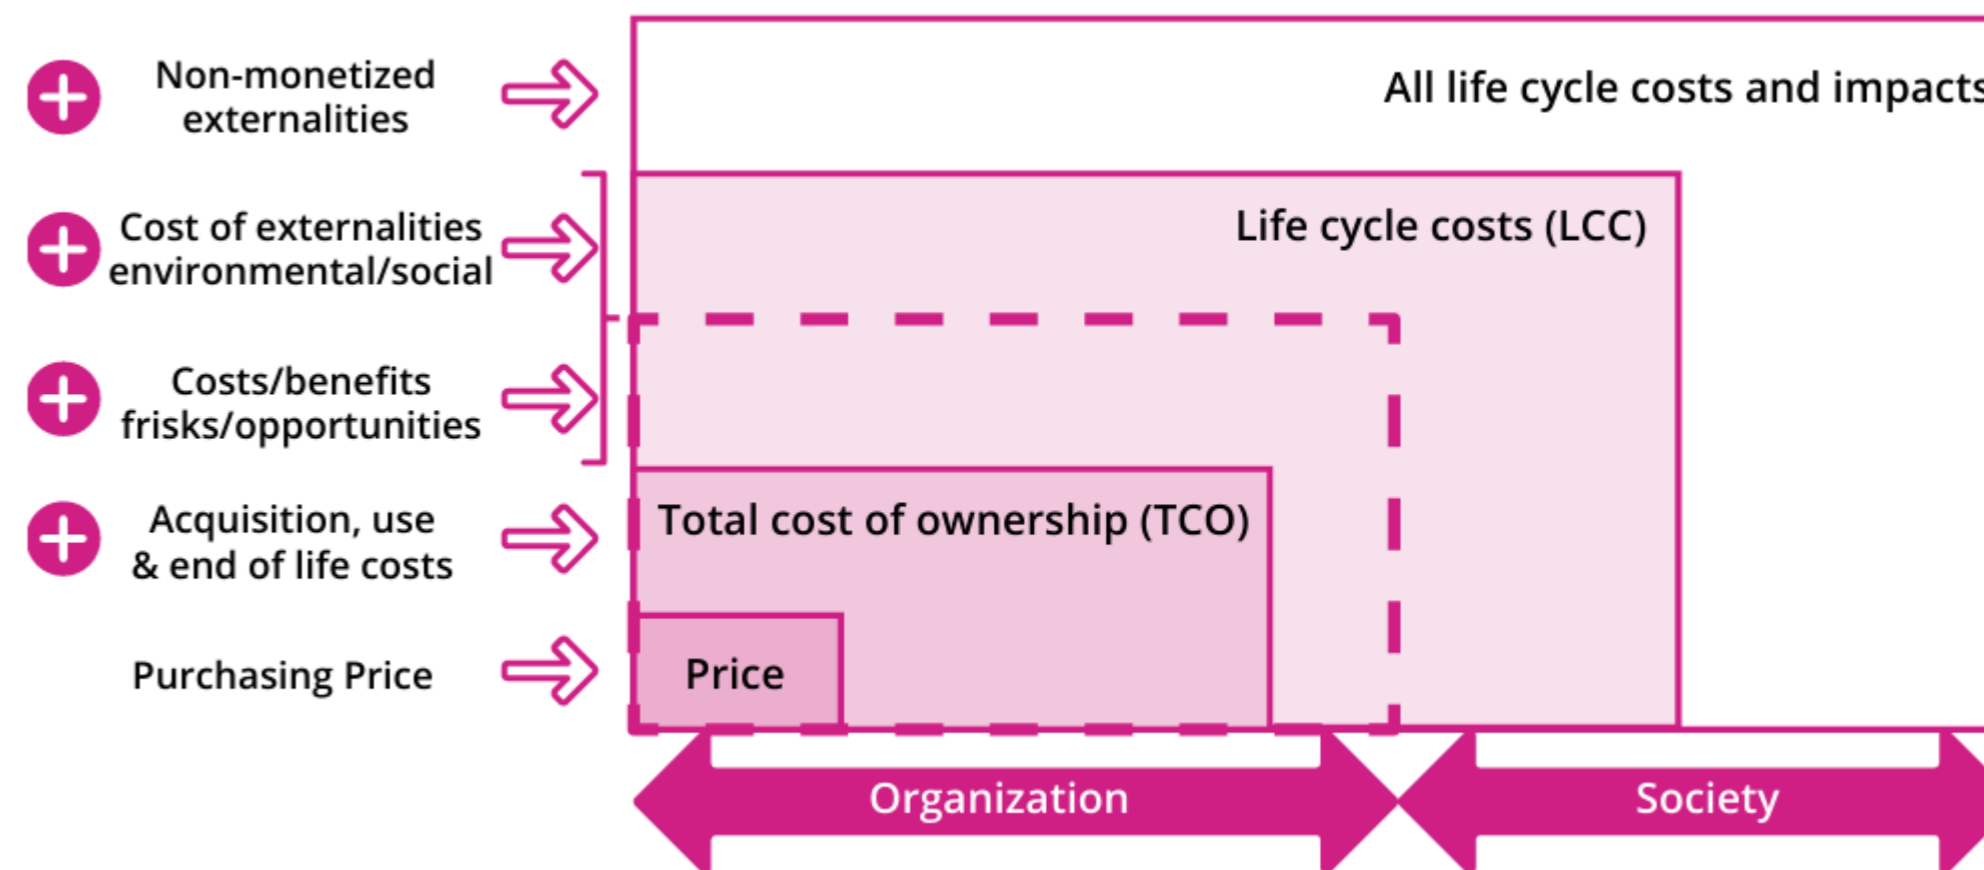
Non-monetized externalities

Cost of externalities environmental/social

Costs/benefits frisks/opportunities

Acquisition, use & end of life costs

Purchasing Price

All life cycle costs and impacts

Life cycle costs (LCC)

Total cost of ownership (TCO)

Price

Organization

Society